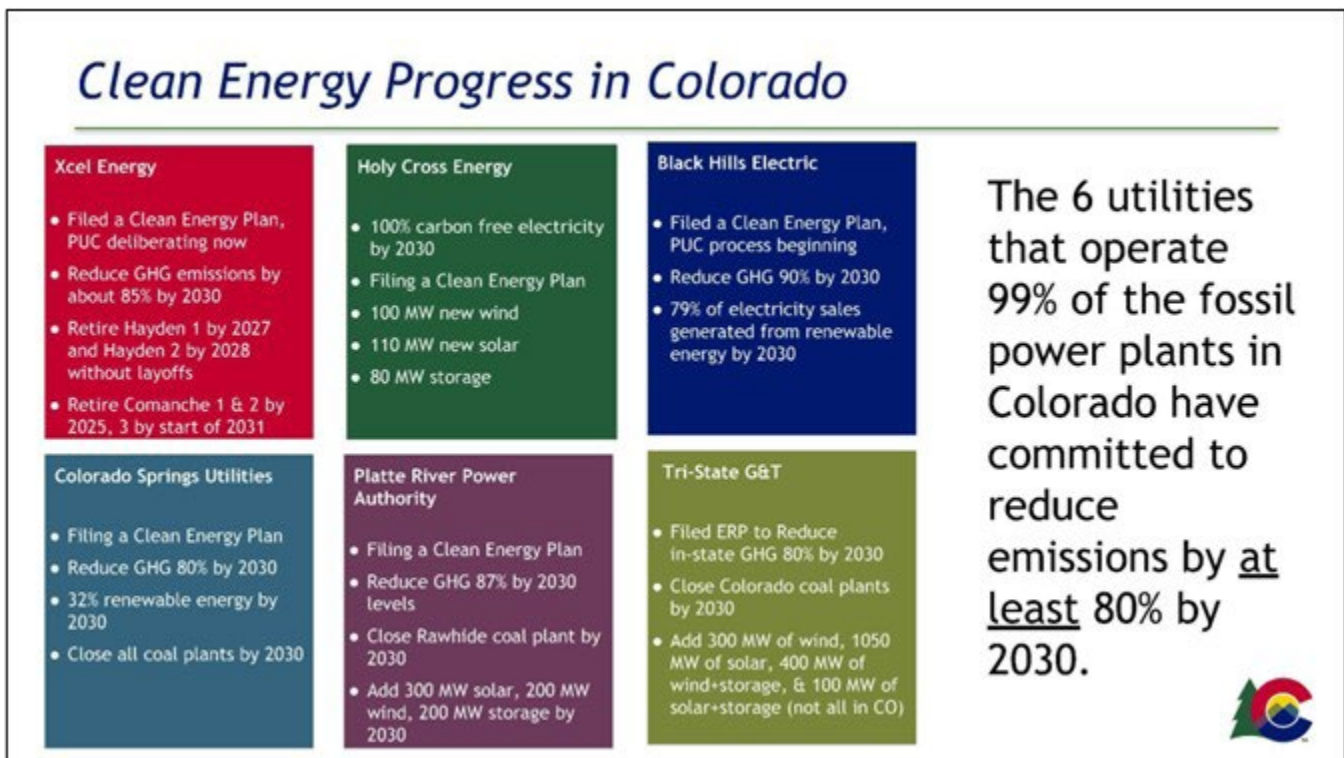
Clean Energy Progress in Colorado

Xcel Energy

- Filed a Clean Energy Plan, PUC deliberating now
- Reduce GHG emissions by about 85% by 2030
- Retire Hayden 1 by 2027 and Hayden 2 by 2028 without layoffs
- Retire Comanche 1 & 2 by 2025, 3 by start of 2031

Holy Cross Energy

- 100% carbon free electricity by 2030
- Filing a Clean Energy Plan
- 100 MW new wind
- 110 MW new solar
- 80 MW storage

Black Hills Electric

- Filed a Clean Energy Plan, PUC process beginning
- Reduce GHG 90% by 2030
- 79% of electricity sales generated from renewable energy by 2030

Colorado Springs Utilities

- Filing a Clean Energy Plan
- Reduce GHG 80% by 2030
- 32% renewable energy by 2030
- Close all coal plants by 2030

Platte River Power Authority

- Filing a Clean Energy Plan
- Reduce GHG 87% by 2030 levels
- Close Rawhide coal plant by 2030
- Add 300 MW solar, 200 MW wind, 200 MW storage by 2030

Tri-State G&T

- Filed ERP to Reduce in-state GHG 80% by 2030
- Close Colorado coal plants by 2030
- Add 300 MW of wind, 1050 MW of solar, 400 MW of wind+storage, & 100 MW of solar+storage (not all in CO)

The 6 utilities that operate 99% of the fossil power plants in Colorado have committed to reduce emissions by at least 80% by 2030.